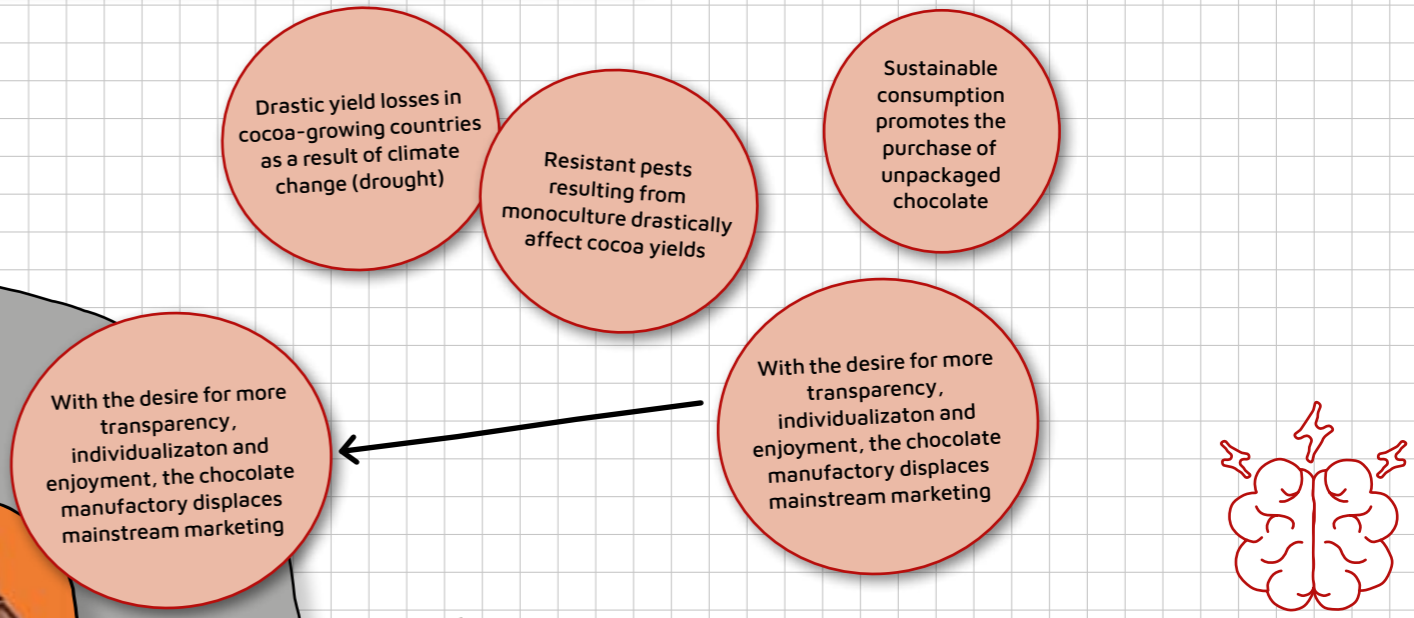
Drastic yield losses in cocoa-growing countries as a result of climate change (drought)

Resistant pests resulting from monoculture drastically affect cocoa yields

Sustainable consumption promotes the purchase of unpackaged chocolate

With the desire for more transparency, individualizaton and enjoyment, the chocolate manufactory displaces mainstream marketing

With the desire for more transparency, individualizaton and enjoyment, the chocolate manufactory displaces mainstream marketing